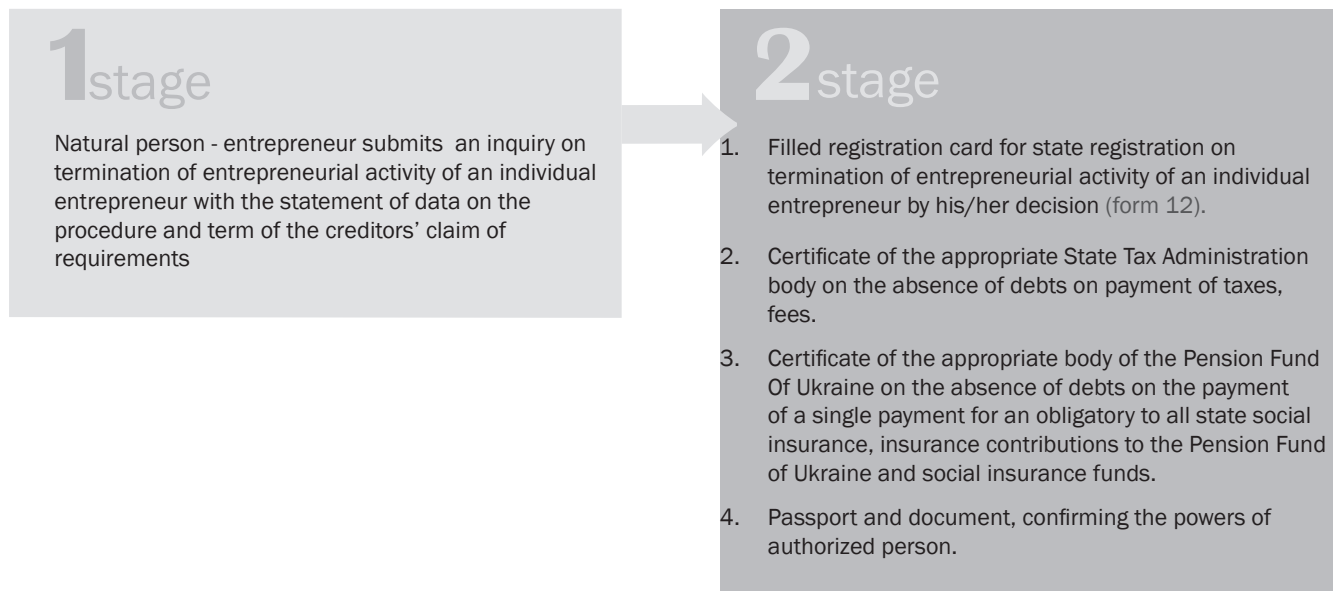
1stage

Natural person - entrepreneur submits an inquiry on termination of entrepreneurial activity of an individual entrepreneur with the statement of data on the procedure and term of the creditors' claim of requirements

2stage

1. Filled registration card for state registration on termination of entrepreneurial activity of an individual entrepreneur by his/her decision (form 12).

2. Certificate of the appropriate State Tax Administration body on the absence of debts on payment of taxes, fees.

3. Certificate of the appropriate body of the Pension Fund Of Ukraine on the absence of debts on the payment of a single payment for an obligatory to all state social insurance, insurance contributions to the Pension Fund of Ukraine and social insurance funds.

4. Passport and document, confirming the powers of authorized person.